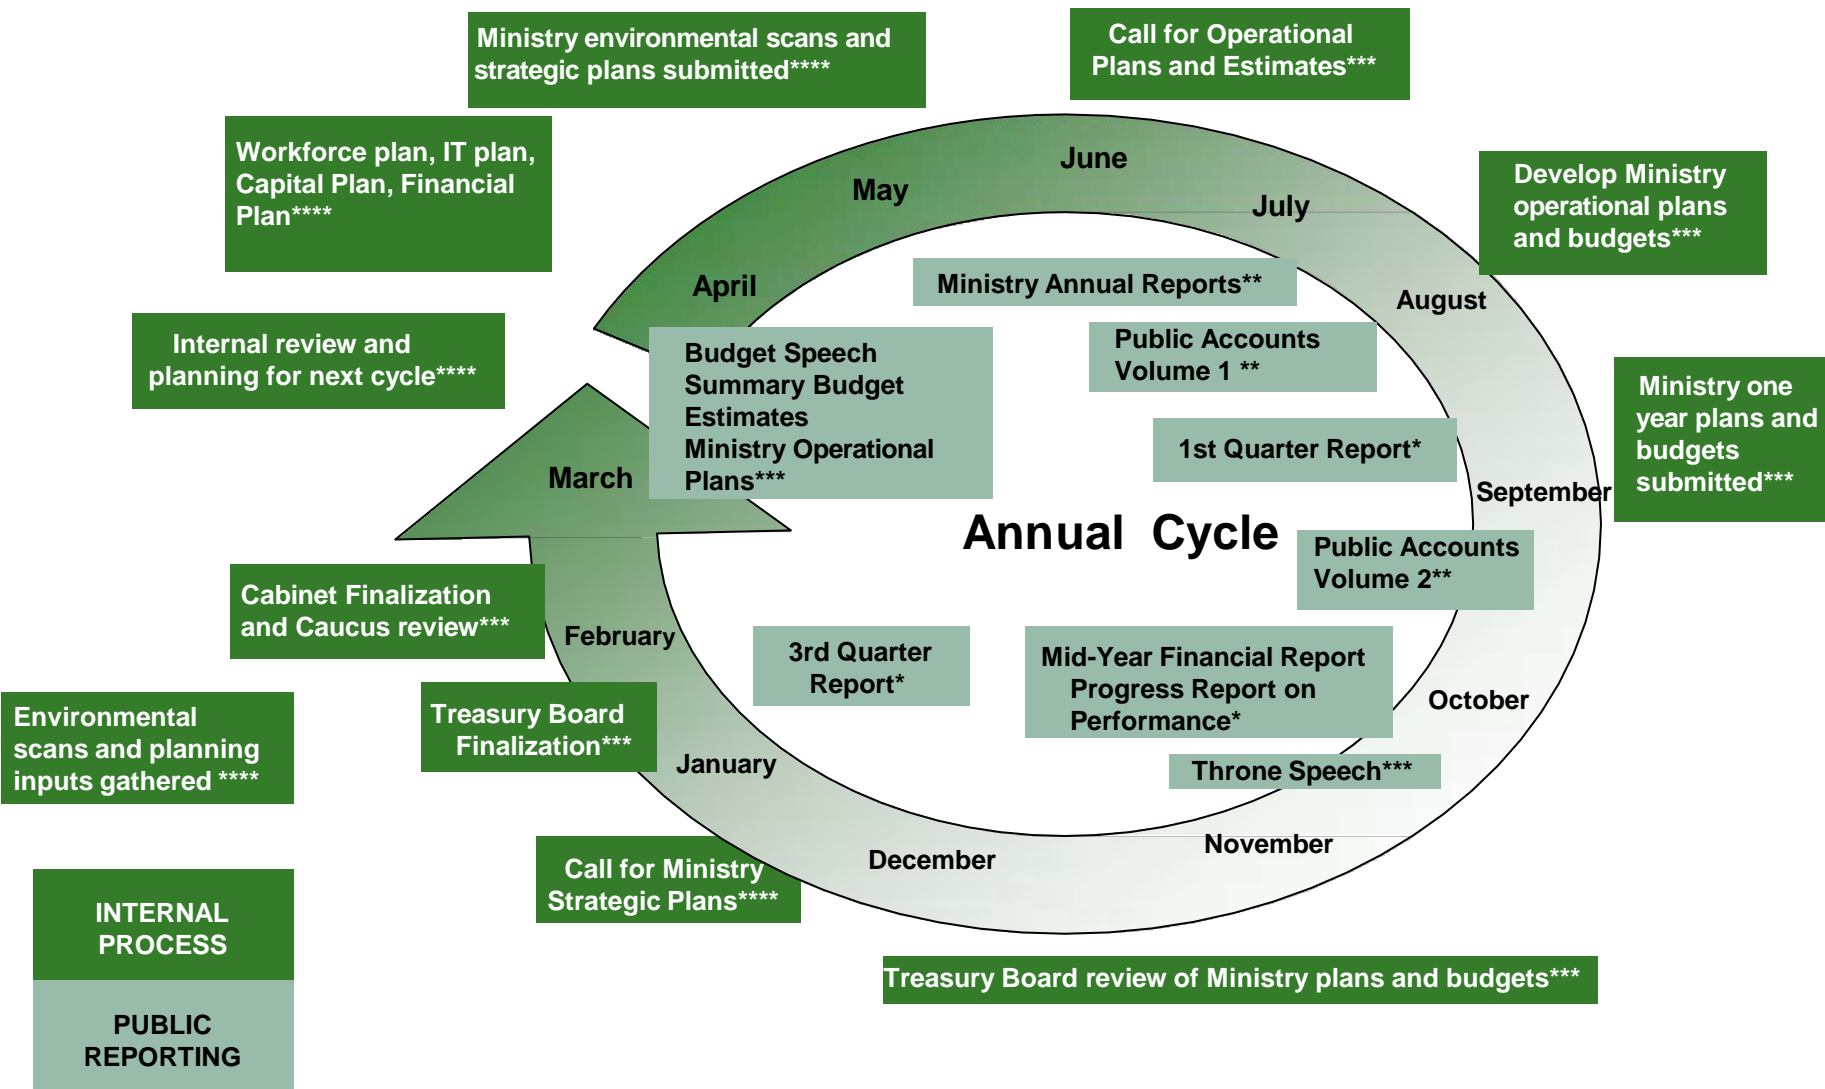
Ministry environmental scans and strategic plans submitted****

Call for Operational Plans and Estimates***

Workforce plan, IT plan, Capital Plan, Financial Plan****

Develop Ministry operational plans and budgets***

Internal review and planning for next cycle****

Ministry one year plans and budgets submitted***

June

May

July

April

August

Ministry Annual Reports**

Public Accounts Volume 1 **

Budget Speech
Summary Budget Estimates
Ministry Operational Plans***

1st Quarter Report*

March

September

Annual Cycle

Public Accounts Volume 2**

Cabinet Finalization and Caucus review***

February

3rd Quarter Report*

Mid-Year Financial Report
Progress Report on Performance*

October

Environmental scans and planning inputs gathered ****

Treasury Board Finalization***

January

Throne Speech***

November

December

Call for Ministry Strategic Plans****

INTERNAL PROCESS

Treasury Board review of Ministry plans and budgets***

PUBLIC REPORTING